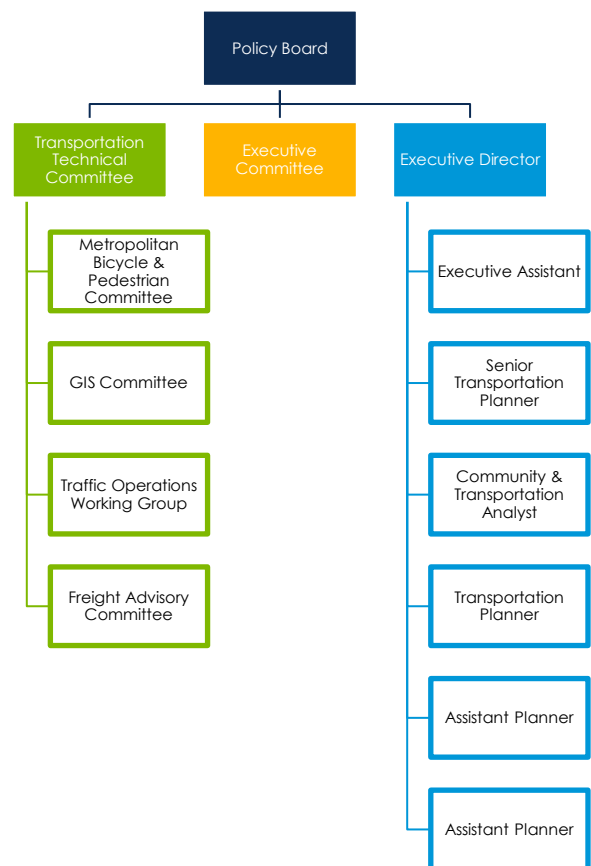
Policy Board

Transportation Technical Committee

Executive Committee

Executive Director

Metropolitan Bicycle & Pedestrian Committee

GIS Committee

Traffic Operations Working Group

Freight Advisory Committee

Executive Assistant

Senior Transportation Planner

Community & Transportation Analyst

Transportation Planner

Assistant Planner

Assistant Planner